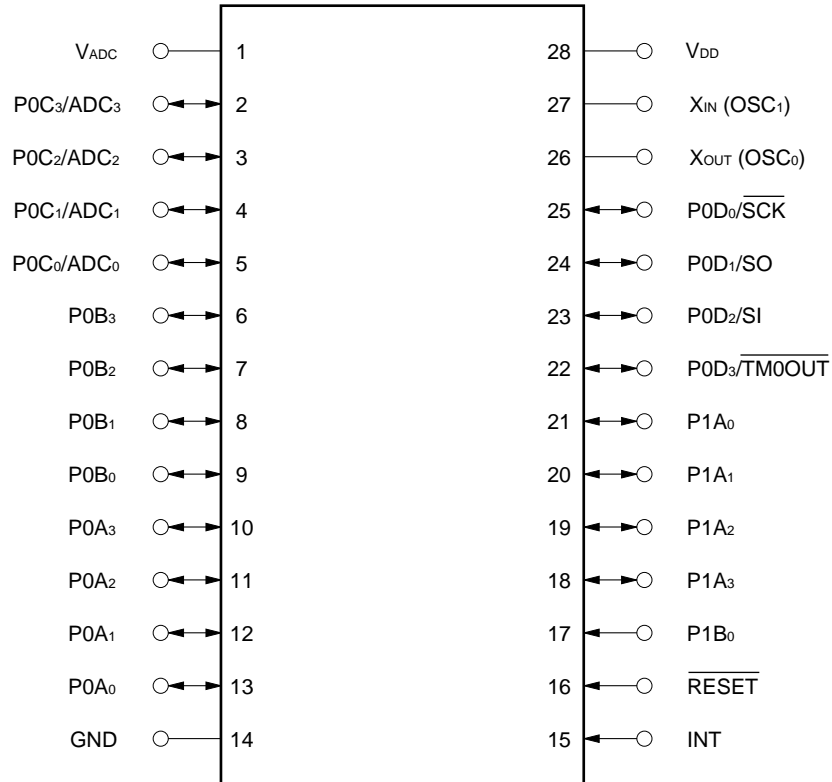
$V_{ADC}$ 1
$P0C_3/ADC_3$ 2
$P0C_2/ADC_2$ 3
$P0C_1/ADC_1$ 4
$P0C_0/ADC_0$ 5
$P0B_3$ 6
$P0B_2$ 7
$P0B_1$ 8
$P0B_0$ 9
$P0A_3$ 10
$P0A_2$ 11
$P0A_1$ 12
$P0A_0$ 13
GND 14

28 $V_{DD}$
27 $X_{IN}$ ($OSC_1$)
26 $X_{OUT}$ ($OSC_0$)
25 $P0D_0/\overline{SCK}$
24 $P0D_1/SO$
23 $P0D_2/SI$
22 $P0D_3/\overline{TM0OUT}$
21 $P1A_0$
20 $P1A_1$
19 $P1A_2$
18 $P1A_3$
17 $P1B_0$
16 $\overline{RESET}$
15 INT